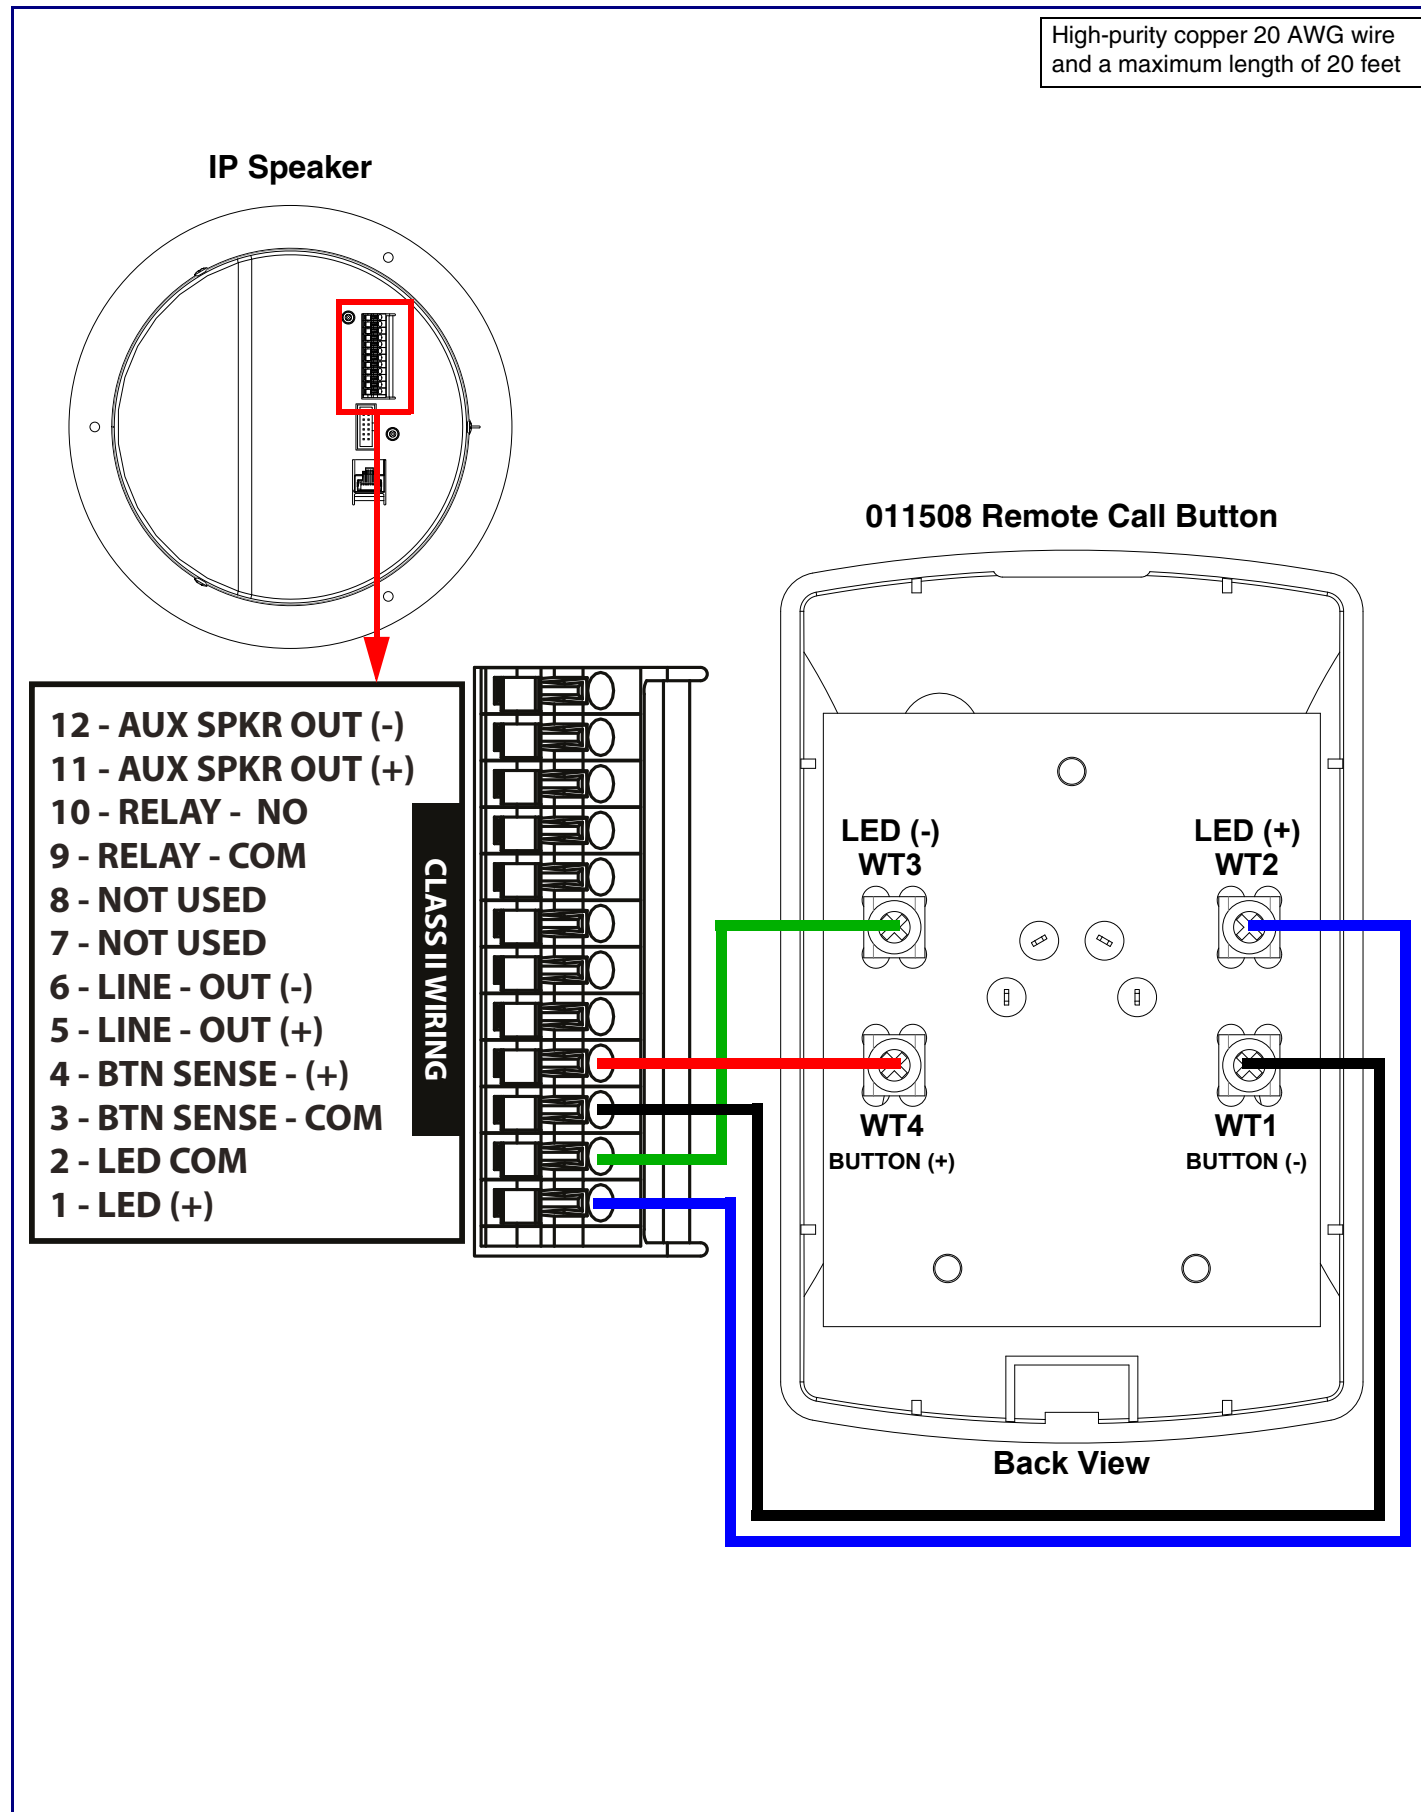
High-purity copper 20 AWG wire and a maximum length of 20 feet

IP Speaker

011508 Remote Call Button

12 - AUX SPKR OUT (-)
11 - AUX SPKR OUT (+)
10 - RELAY - NO
9 - RELAY - COM
8 - NOT USED
7 - NOT USED
6 - LINE - OUT (-)
5 - LINE - OUT (+)
4 - BTN SENSE - (+)
3 - BTN SENSE - COM
2 - LED COM
1 - LED (+)

CLASS II WIRING

LED (-)
WT3

LED (+)
WT2

WT4
BUTTON (+)

WT1
BUTTON (-)

Back View